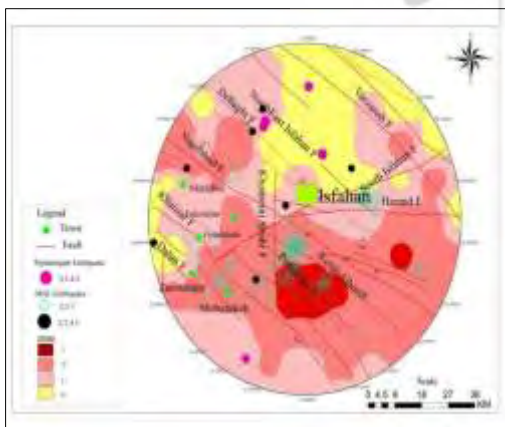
Legend
Town
Fault
Instrumental Earthquake
3.1-4.1
Hist. Earthquake
2.1-3
3.1-4.1
Zone
Isfahan
Kuhpayeh Fault
Dehagh F.
North Isfahan F.
Nanadeghan F.
Hesar F.
Khomeyni Shahr F.
Zayandeh Rud F.
Dizicheh F.
Najafabad
Falavarjan
Mobarakeh
Zarrinshahr
Scale
0 4.5 9 18 27 36
KM